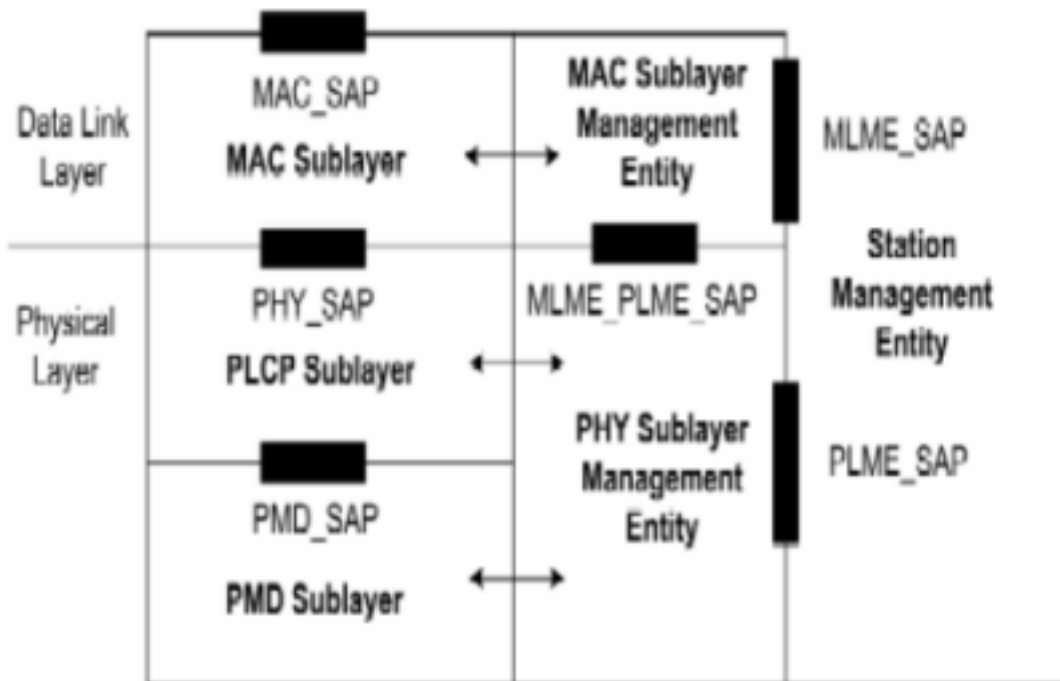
Data Link Layer

MAC_SAP

MAC Sublayer

MAC Sublayer Management Entity

MLME_SAP

Station Management Entity

Physical Layer

PHY_SAP

PLCP Sublayer

MLME_PLME_SAP

PHY Sublayer Management Entity

PLME_SAP

PMD_SAP

PMD Sublayer